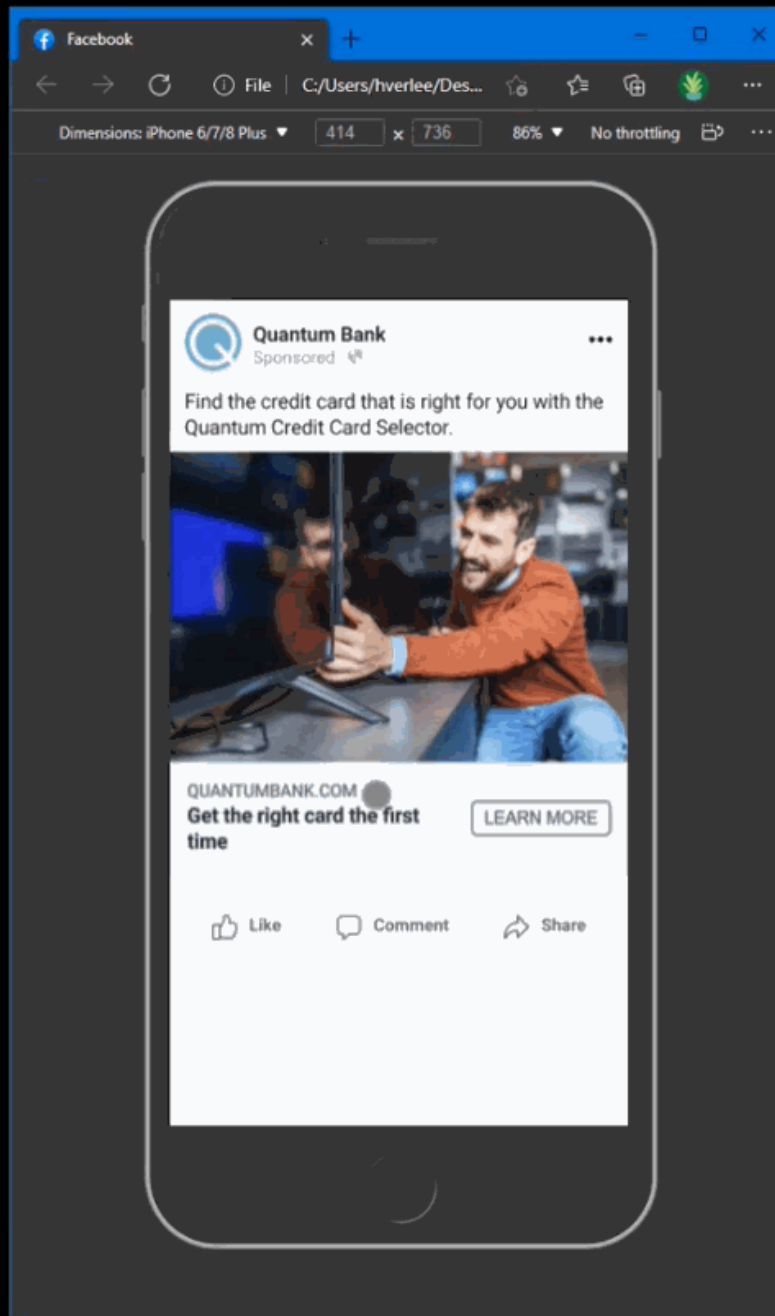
Facebook

File | C:/Users/hverlee/Des...

Dimensions: iPhone 6/7/8 Plus ▼ 414 x 736 86% ▼ No throttling

Quantum Bank
Sponsored

Find the credit card that is right for you with the Quantum Credit Card Selector.

QUANTUMBANK.COM
Get the right card the first time

LEARN MORE

Like Comment Share